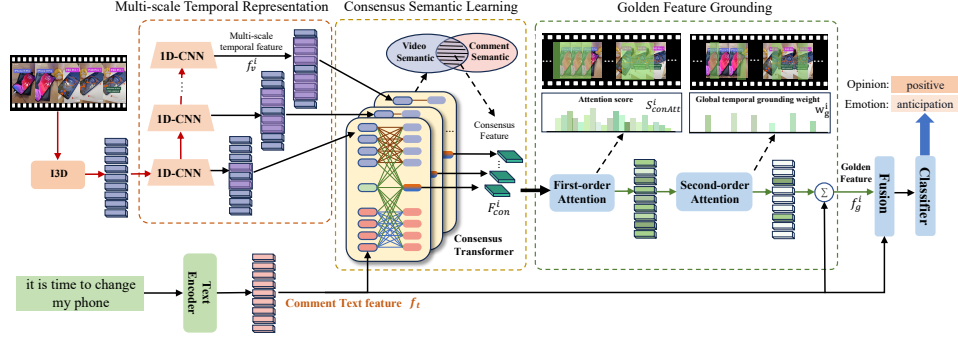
Multi-scale Temporal Representation

Consensus Semantic Learning

Golden Feature Grounding

Multi-scale temporal feature

$f_v^i$

1D-CNN

1D-CNN

1D-CNN

I3D

Video Semantic

Comment Semantic

Consensus Feature

$F_{con}^i$

Consensus Transformer

Attention score $S_{conAtt}^i$

Global temporal grounding weight $w_g^i$

First-order Attention

Second-order Attention

$\Sigma$

Golden Feature

$f_g^i$

Fusion

Classifier

Opinion: positive

Emotion: anticipation

it is time to change my phone

Text Encoder

Comment Text feature $f_t$